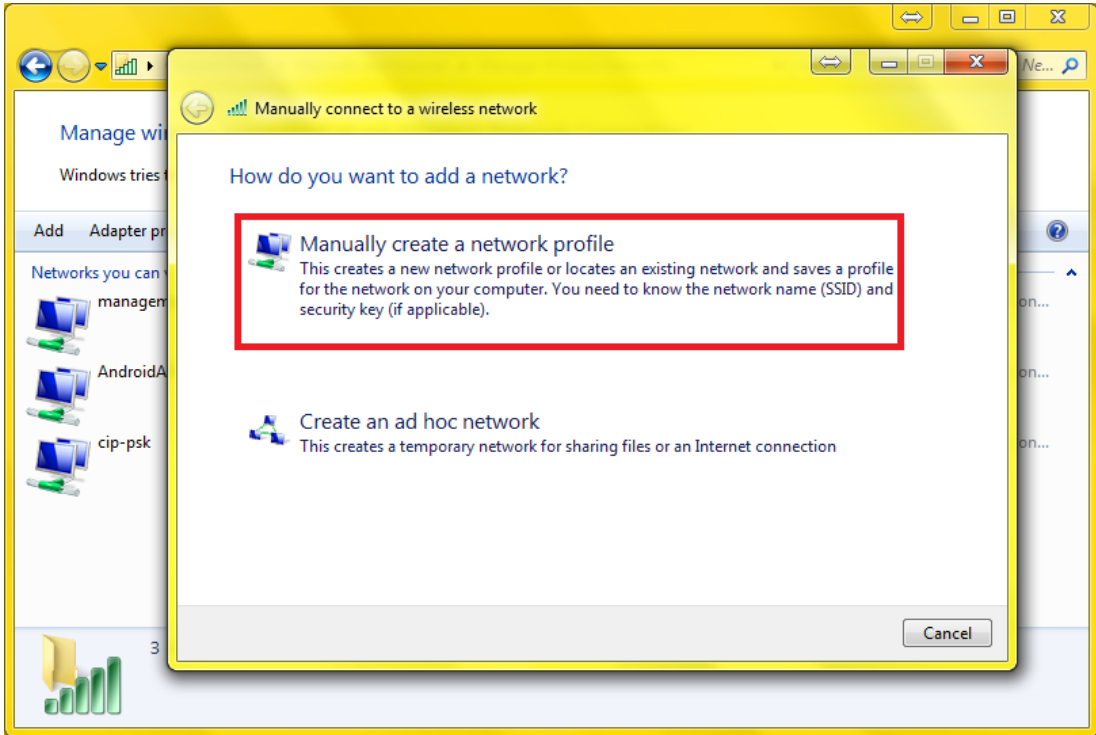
Ne...

Manage wi

Windows tries

Add Adapter pr

Networks you can

managem

AndroidA

cip-psk

3

on...

on...

on...

Manually connect to a wireless network

How do you want to add a network?

Manually create a network profile
This creates a new network profile or locates an existing network and saves a profile for the network on your computer. You need to know the network name (SSID) and security key (if applicable).

Create an ad hoc network
This creates a temporary network for sharing files or an Internet connection

Cancel